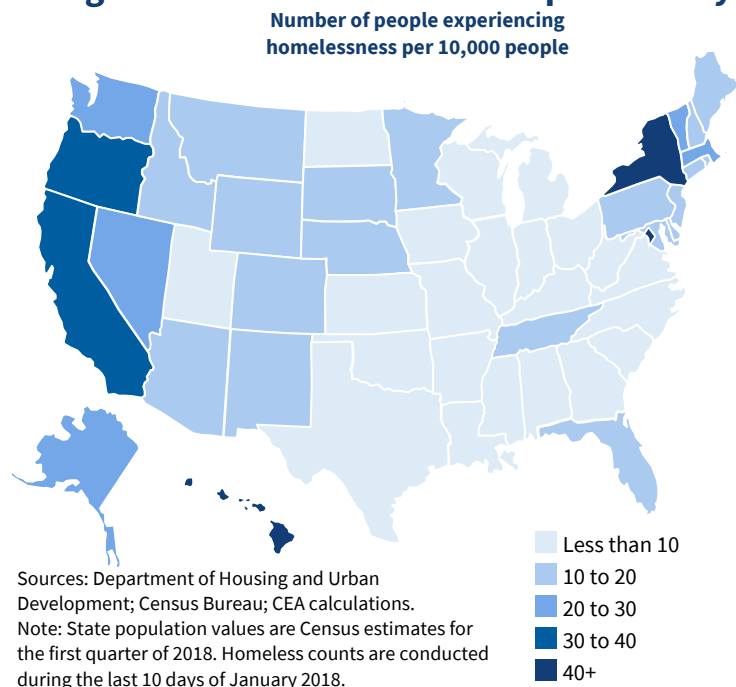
Number of people experiencing homelessness per 10,000 people

Less than 10
10 to 20
20 to 30
30 to 40
40+

Sources: Department of Housing and Urban Development; Census Bureau; CEA calculations.
Note: State population values are Census estimates for the first quarter of 2018. Homeless counts are conducted during the last 10 days of January 2018.